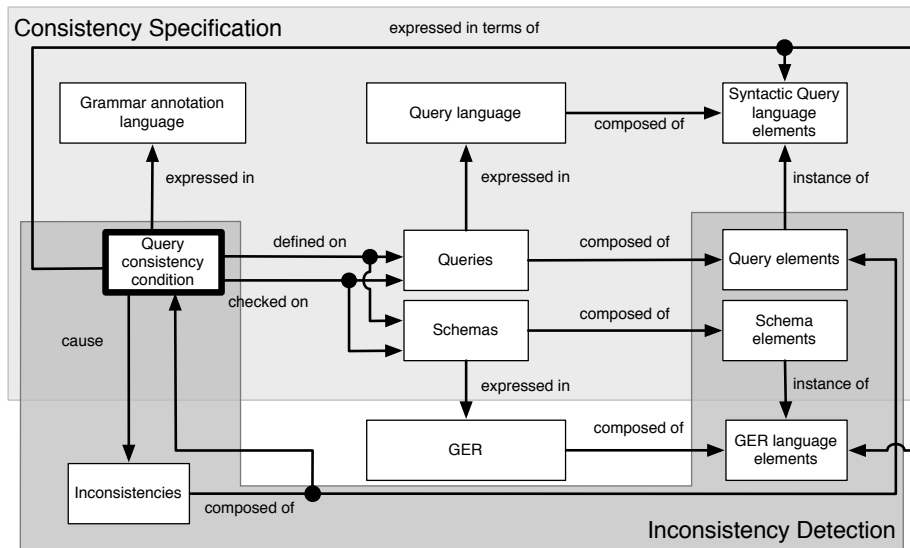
Consistency Specification

expressed in terms of

Grammar annotation language

Query language

composed of

Syntactic Query language elements

expressed in

expressed in

instance of

Query consistency condition

defined on

Queries

composed of

Query elements

checked on

cause

Schemas

composed of

Schema elements

expressed in

instance of

GER

composed of

GER language elements

Inconsistencies

composed of

Inconsistency Detection